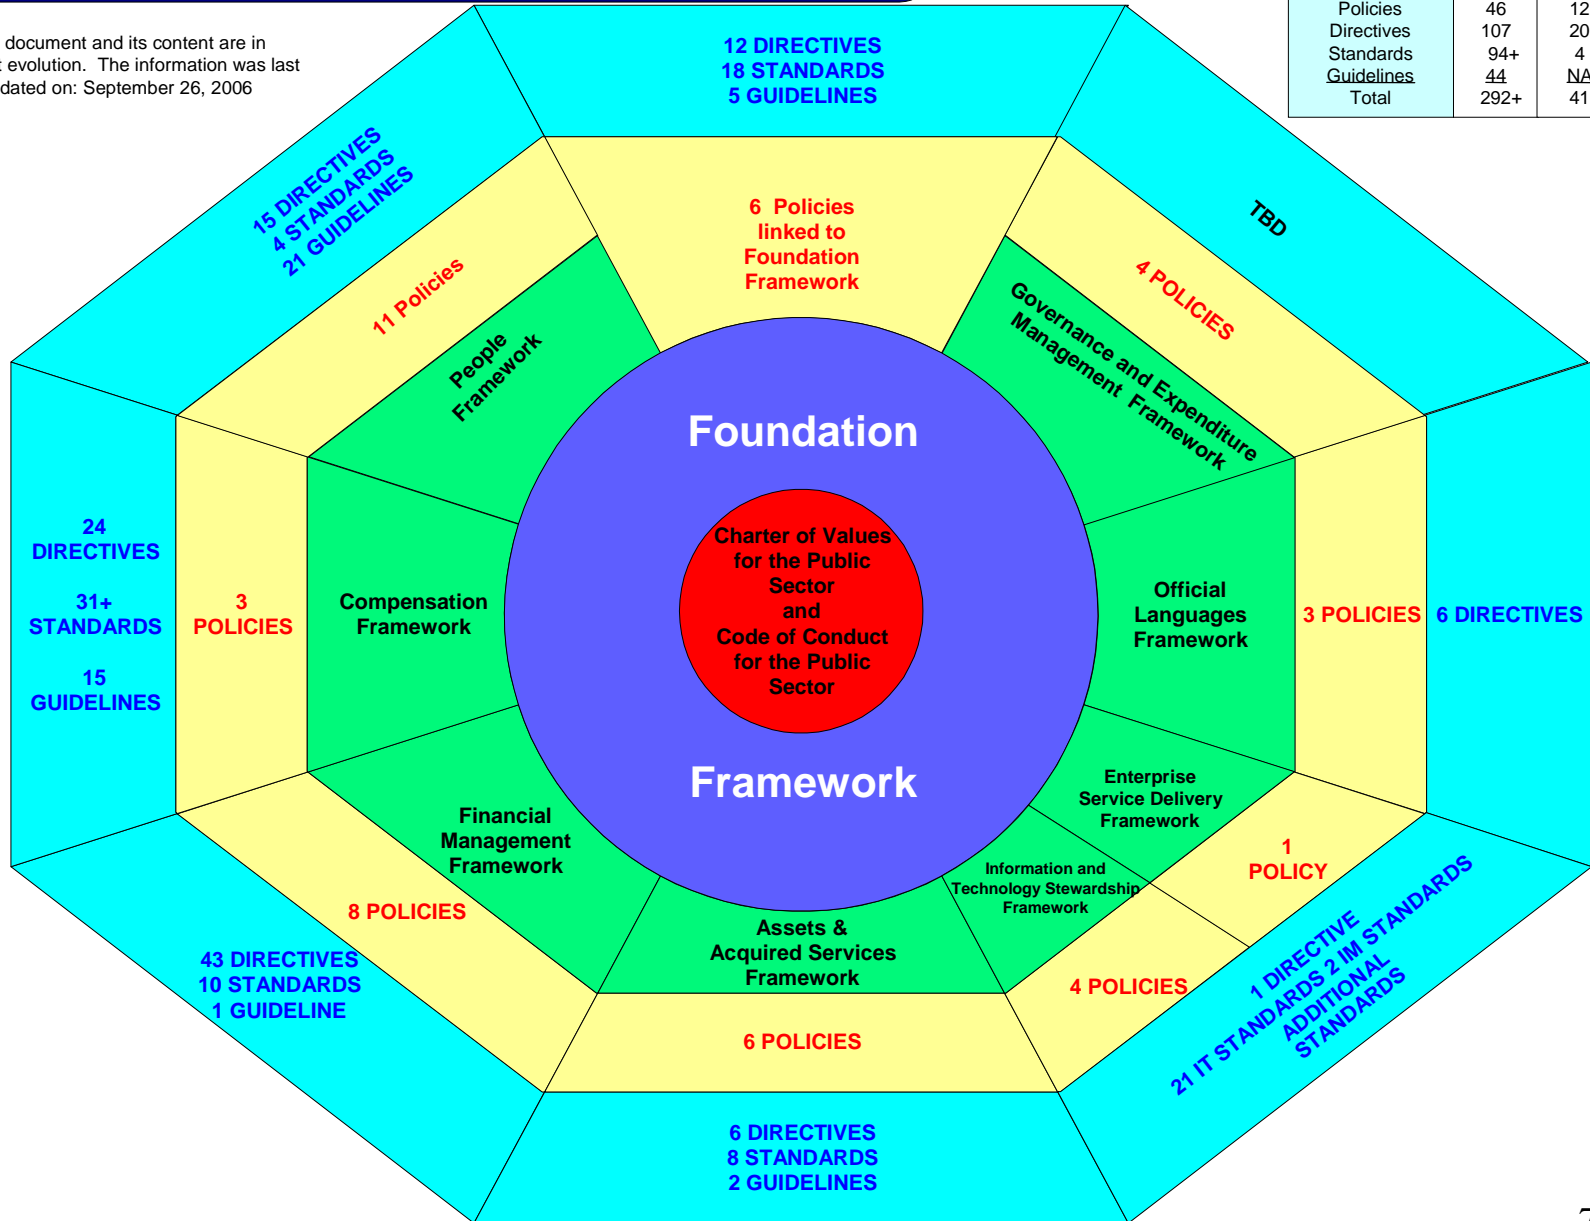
document and its content are in evolution. The information was last dated on: September 26, 2006

| Policies | 46 | 12 |
|---|---|---|
| Directives | 107 | 20 |
| Standards | 94+ | 4 |
| Guidelines | 44 | NA |
| Total | 292+ | 41 |

12 DIRECTIVES
18 STANDARDS
5 GUIDELINES

15 DIRECTIVES
4 STANDARDS
21 GUIDELINES

TBD

6 Policies linked to Foundation Framework

11 Policies

4 POLICIES

People Framework

Governance and Expenditure Management Framework

Foundation

Charter of Values for the Public Sector and Code of Conduct for the Public Sector

Framework

24 DIRECTIVES

31+ STANDARDS

15 GUIDELINES

3 POLICIES

Compensation Framework

Official Languages Framework

3 POLICIES

6 DIRECTIVES

Enterprise Service Delivery Framework

1 POLICY

Financial Management Framework

Information and Technology Stewardship Framework

8 POLICIES

Assets & Acquired Services Framework

4 POLICIES

1 DIRECTIVE
21 IT STANDARDS 2 IM STANDARDS
ADDITIONAL STANDARDS

43 DIRECTIVES
10 STANDARDS
1 GUIDELINE

6 POLICIES

6 DIRECTIVES
8 STANDARDS
2 GUIDELINES